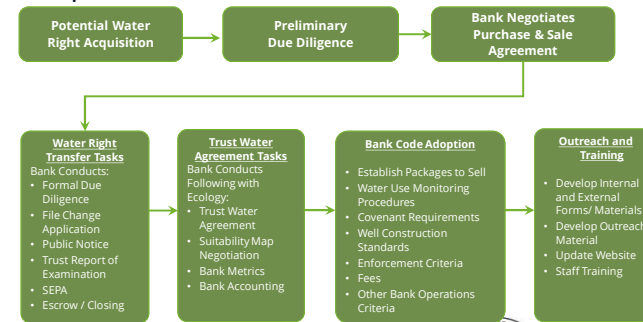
Potential Water Right Acquisition

Preliminary Due Diligence

Bank Negotiates Purchase & Sale Agreement

Water Right Transfer Tasks
Bank Conducts:
• Formal Due Diligence
• File Change Application
• Public Notice
• Trust Report of Examination
• SEPA
• Escrow / Closing

Trust Water Agreement Tasks
Bank Conducts Following with Ecology:
• Trust Water Agreement
• Suitability Map Negotiation
• Bank Metrics
• Bank Accounting

Bank Code Adoption
• Establish Packages to Sell
• Water Use Monitoring Procedures
• Covenant Requirements
• Well Construction Standards
• Enforcement Criteria
• Fees
• Other Bank Operations Criteria

Outreach and Training
• Develop Internal and External Forms/ Materials
• Develop Outreach Material
• Update Website
• Staff Training